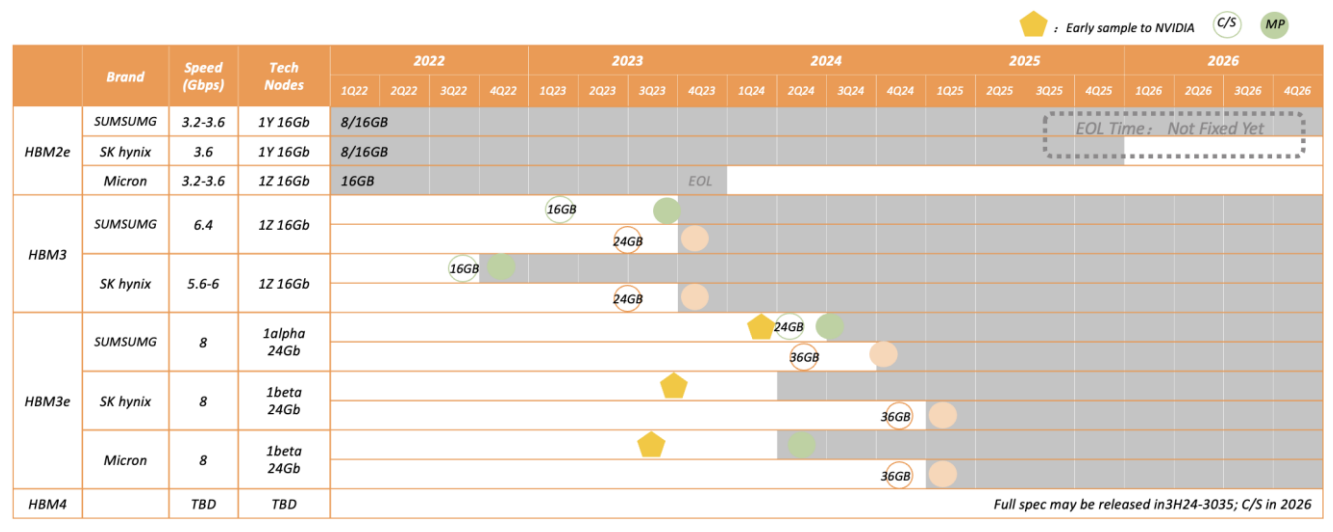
: Early sample to NVIDIA C/S MP

| | Brand | Speed (Gbps) | Tech Nodes | 2022 1Q22 | 2Q22 | 3Q22 | 4Q22 | 2023 1Q23 | 2Q23 | 3Q23 | 4Q23 | 2024 1Q24 | 2Q24 | 3Q24 | 4Q24 | 2025 1Q25 | 2Q25 | 3Q25 | 4Q25 | 2026 1Q26 | 2Q26 | 3Q26 | 4Q26 |
|---|---|---|---|---|---|---|---|---|---|---|---|---|---|---|---|---|---|---|---|---|---|---|---|
| HBM2e | SUMSUMG | 3.2-3.6 | 1Y 16Gb | 8/16GB | | | | | | | | | | | | | | EOL Time： Not Fixed Yet | | | | | |
| | SK hynix | 3.6 | 1Y 16Gb | 8/16GB | | | | | | | | | | | | | | | | | | | |
| | Micron | 3.2-3.6 | 1Z 16Gb | 16GB | | | | | | | EOL | | | | | | | | | | | | |
| HBM3 | SUMSUMG | 6.4 | 1Z 16Gb | | | | | | 16GB | | | | | | | | | | | | | | |
| | | | | | | | | | | 24GB | | | | | | | | | | | | | |
| | SK hynix | 5.6-6 | 1Z 16Gb | | | 16GB | | | | | | | | | | | | | | | | | |
| | | | | | | | | | | 24GB | | | | | | | | | | | | | |
| HBM3e | SUMSUMG | 8 | 1alpha 24Gb | | | | | | | | | | 24GB | | | | | | | | | | |
| | | | | | | | | | | | | | 36GB | | | | | | | | | | |
| | SK hynix | 8 | 1beta 24Gb | | | | | | | | | | | | | | | | | | | | |
| | | | | | | | | | | | | | | | 36GB | | | | | | | | |
| | Micron | 8 | 1beta 24Gb | | | | | | | | | | | | | | | | | | | | |
| | | | | | | | | | | | | | | | 36GB | | | | | | | | |
| HBM4 | | TBD | TBD | Full spec may be released in3H24-3035; C/S in 2026 | | | | | | | | | | | | | | | | | | | |